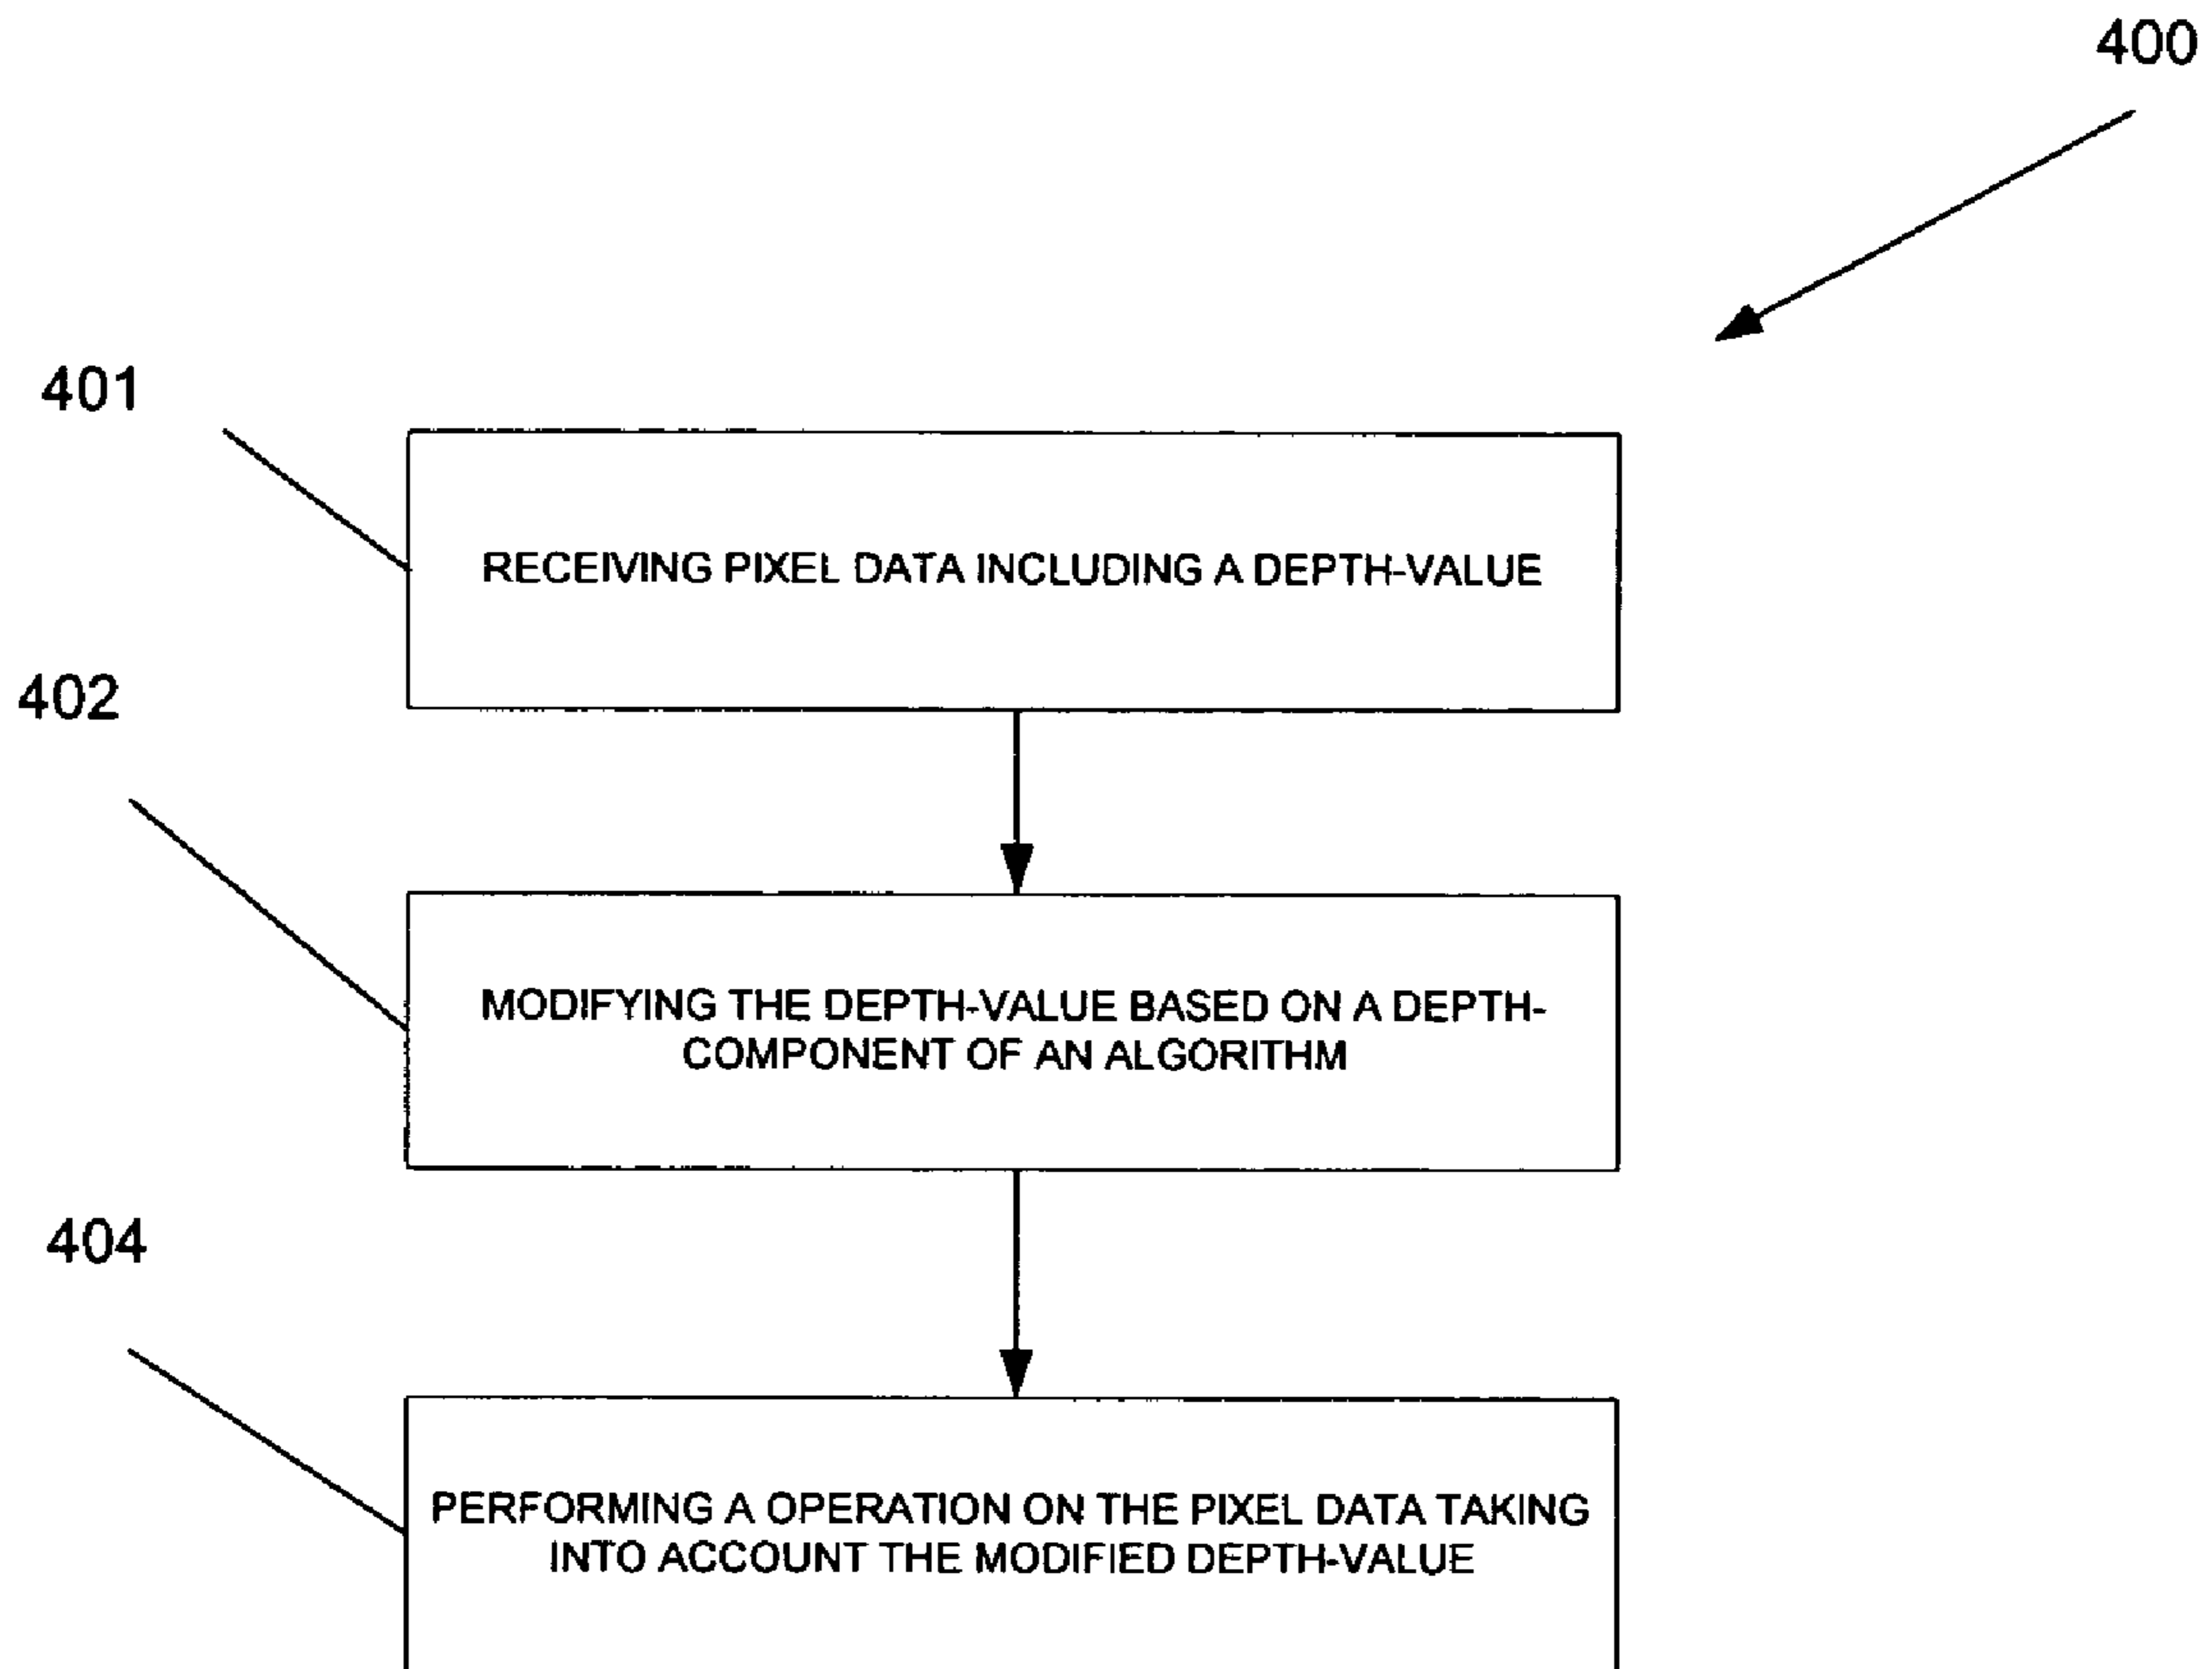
400

401

RECEIVING PIXEL DATA INCLUDING A DEPTH-VALUE

402

MODIFYING THE DEPTH-VALUE BASED ON A DEPTH-COMPONENT OF AN ALGORITHM

404

PERFORMING A OPERATION ON THE PIXEL DATA TAKING INTO ACCOUNT THE MODIFIED DEPTH-VALUE